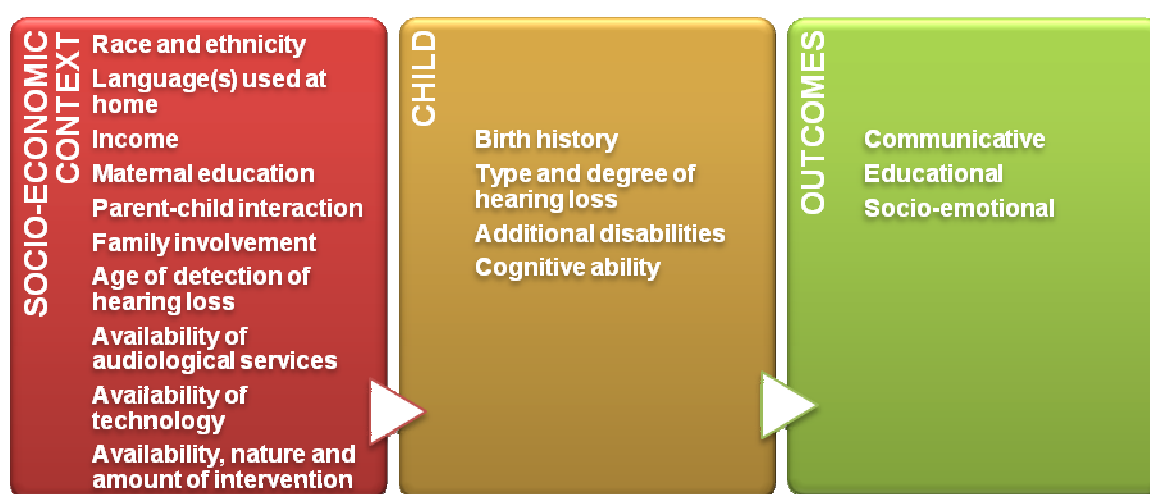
SOCIO-ECONOMIC CONTEXT

Race and ethnicity
Language(s) used at home
Income
Maternal education
Parent-child interaction
Family involvement
Age of detection of hearing loss
Availability of audiological services
Availability of technology
Availability, nature and amount of intervention

CHILD

Birth history
Type and degree of hearing loss
Additional disabilities
Cognitive ability

OUTCOMES

Communicative
Educational
Socio-emotional